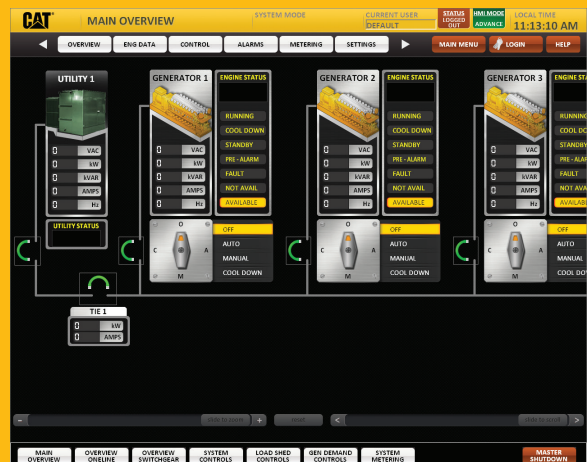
CAT
MAIN OVERVIEW
SYSTEM MODE
CURRENT USER
DEFAULT
STATUS LOGGED OUT
HMI MODE ADVANCE
LOCAL TIME
11:13:10 AM

OVERVIEW
ENG DATA
CONTROL
ALARMS
METERING
SETTINGS
MAIN MENU
LOGIN
HELP

UTILITY 1
0 VAC
0 kW
0 kVAR
0 AMPS
0 Hz
UTILITY STATUS

GENERATOR 1
ENGINE STATUS
RUNNING
COOL DOWN
STANDBY
PRE - ALARM
FAULT
NOT AVAIL
AVAILABLE
0 VAC
0 kW
0 kVAR
0 AMPS
0 Hz
O
C
A
M
OFF
AUTO
MANUAL
COOL DOWN

GENERATOR 2
ENGINE STATUS
RUNNING
COOL DOWN
STANDBY
PRE - ALARM
FAULT
NOT AVAIL
AVAILABLE
0 VAC
0 kW
0 kVAR
0 AMPS
0 Hz
O
C
A
M
OFF
AUTO
MANUAL
COOL DOWN

GENERATOR 3
ENGINE STATUS
RUNNING
COOL DOWN
STANDBY
PRE - ALARM
FAULT
NOT AVAIL
AVAILABLE
0 VAC
0 kW
0 kVAR
0 AMPS
0 Hz
O
C
A
M
OFF
AUTO
MANUAL
COOL DOWN

TIE 1
0 kW
0 AMPS

slide to zoom
reset
slide to scroll

MAIN OVERVIEW
OVERVIEW ONELINE
OVERVIEW SWITCHGEAR
SYSTEM CONTROLS
LOAD SHED CONTROLS
GEN DEMAND CONTROLS
SYSTEM METERING
MASTER SHUTDOWN